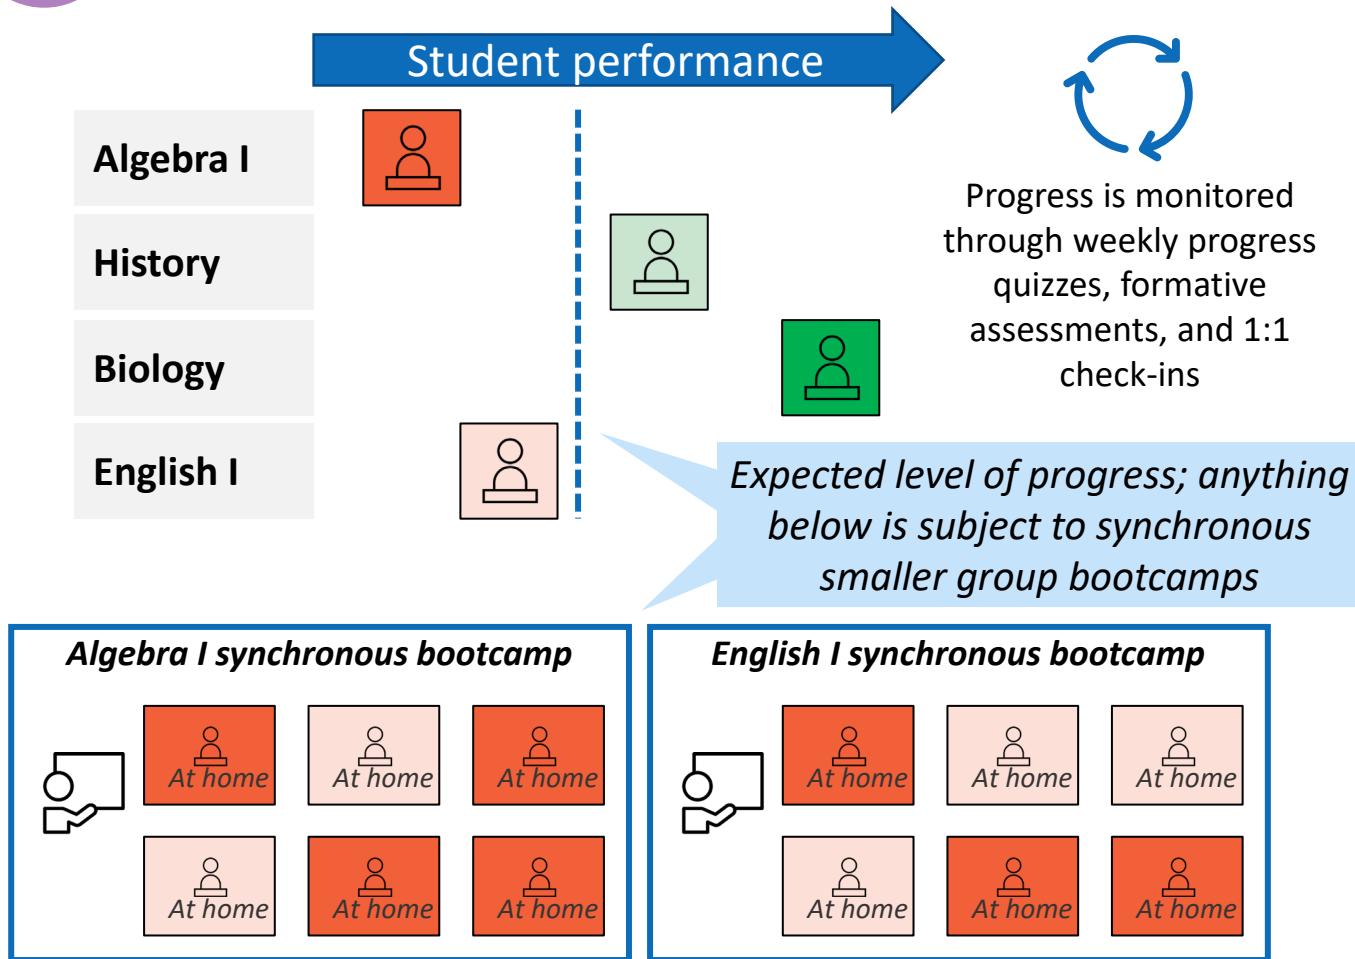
Student performance

Algebra I

History

Biology

English I

Progress is monitored through weekly progress quizzes, formative assessments, and 1:1 check-ins

Expected level of progress; anything below is subject to synchronous smaller group bootcamps

Algebra I synchronous bootcamp

At home

At home

At home

At home

At home

At home

English I synchronous bootcamp

At home

At home

At home

At home

At home

At home